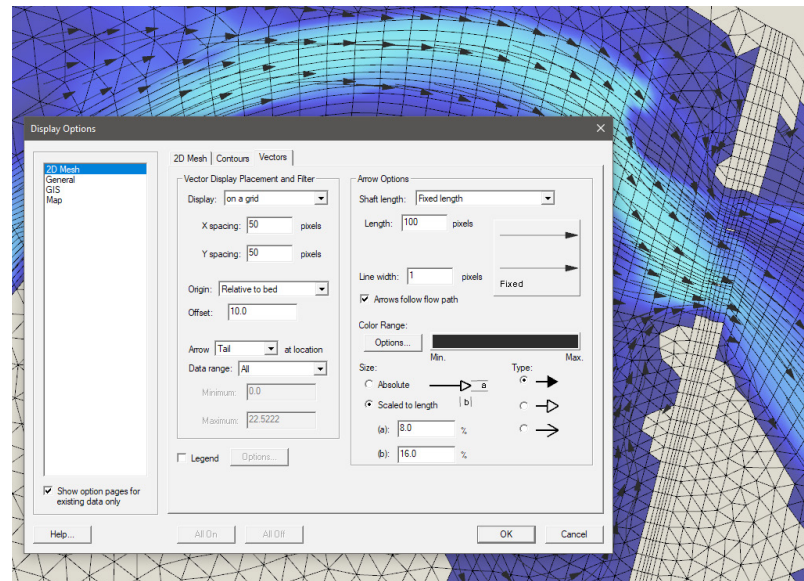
Display Options

2D Mesh
General
GIS
Map

2D Mesh | Contours | Vectors

Vector Display Placement and Filter

Display: on a grid

X spacing: 50 pixels

Y spacing: 50 pixels

Origin: Relative to bed

Offset: 10.0

Arrow Tail at location

Data range: All

Minimum: 0.0

Maximum: 22.5222

Arrow Options

Shaft length: Fixed length

Length: 100 pixels

Fixed

Line width: 1 pixels

Arrows follow flow path

Color Range:

Options...

Min. Max.

Size:

Absolute

a

b

Scaled to length

(a): 8.0 %

(b): 16.0 %

Type:

Legend

Options...

Show option pages for existing data only

Help...

All On

All Off

OK

Cancel